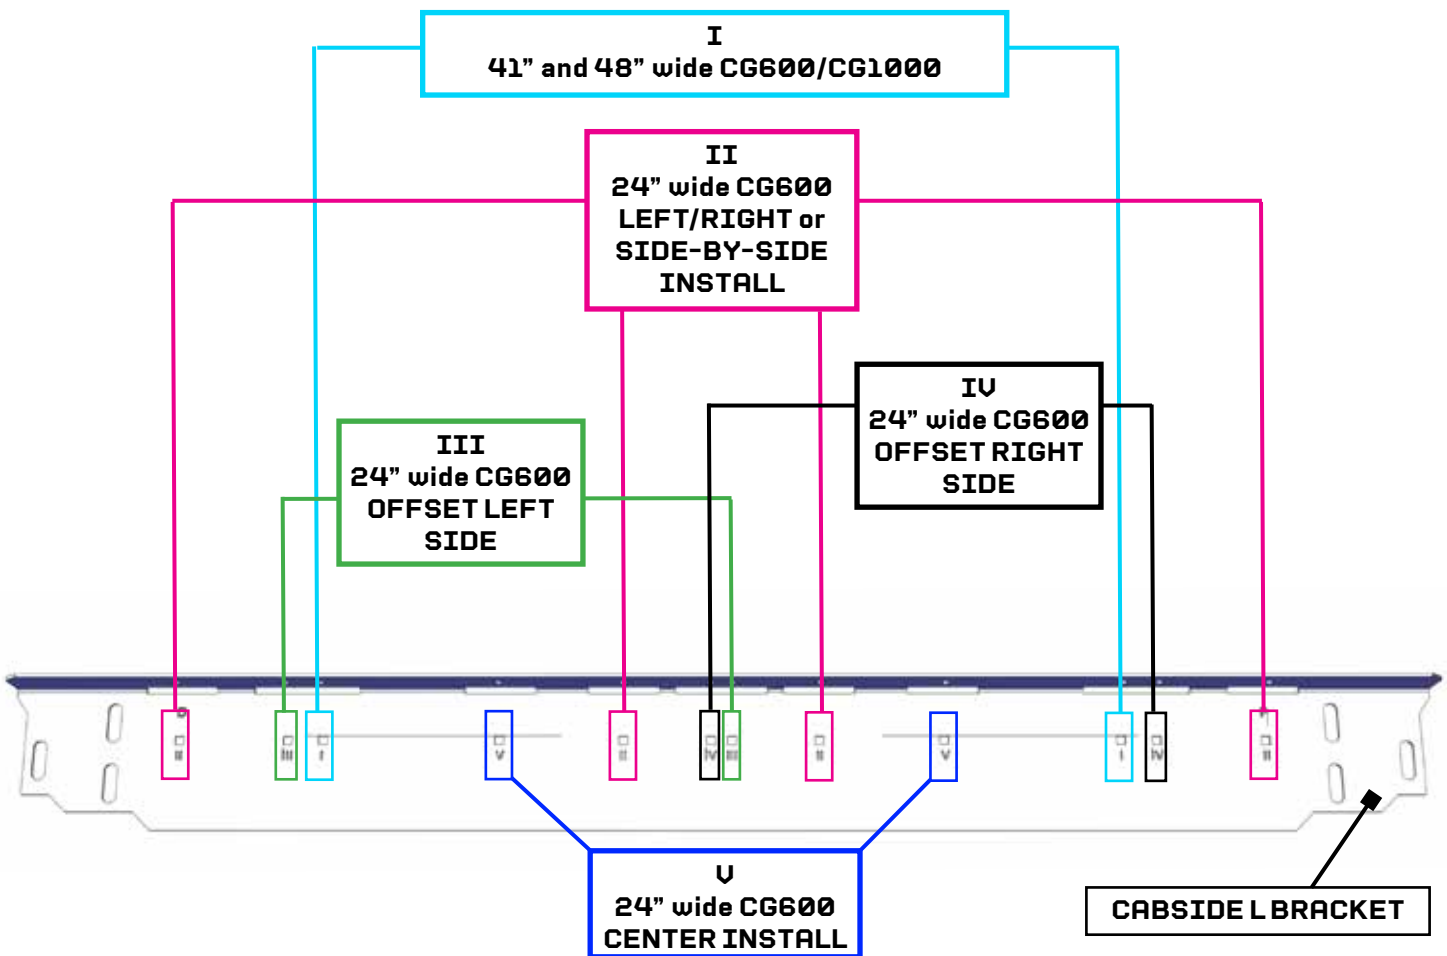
I
41" and 48" wide CG600/CG1000

II
24" wide CG600
LEFT/RIGHT or
SIDE-BY-SIDE
INSTALL

IV
24" wide CG600
OFFSET RIGHT
SIDE

III
24" wide CG600
OFFSET LEFT
SIDE

II

III

I

V

II

IV

III

II

V

I

IV

II

V
24" wide CG600
CENTER INSTALL

CABSIDE L BRACKET